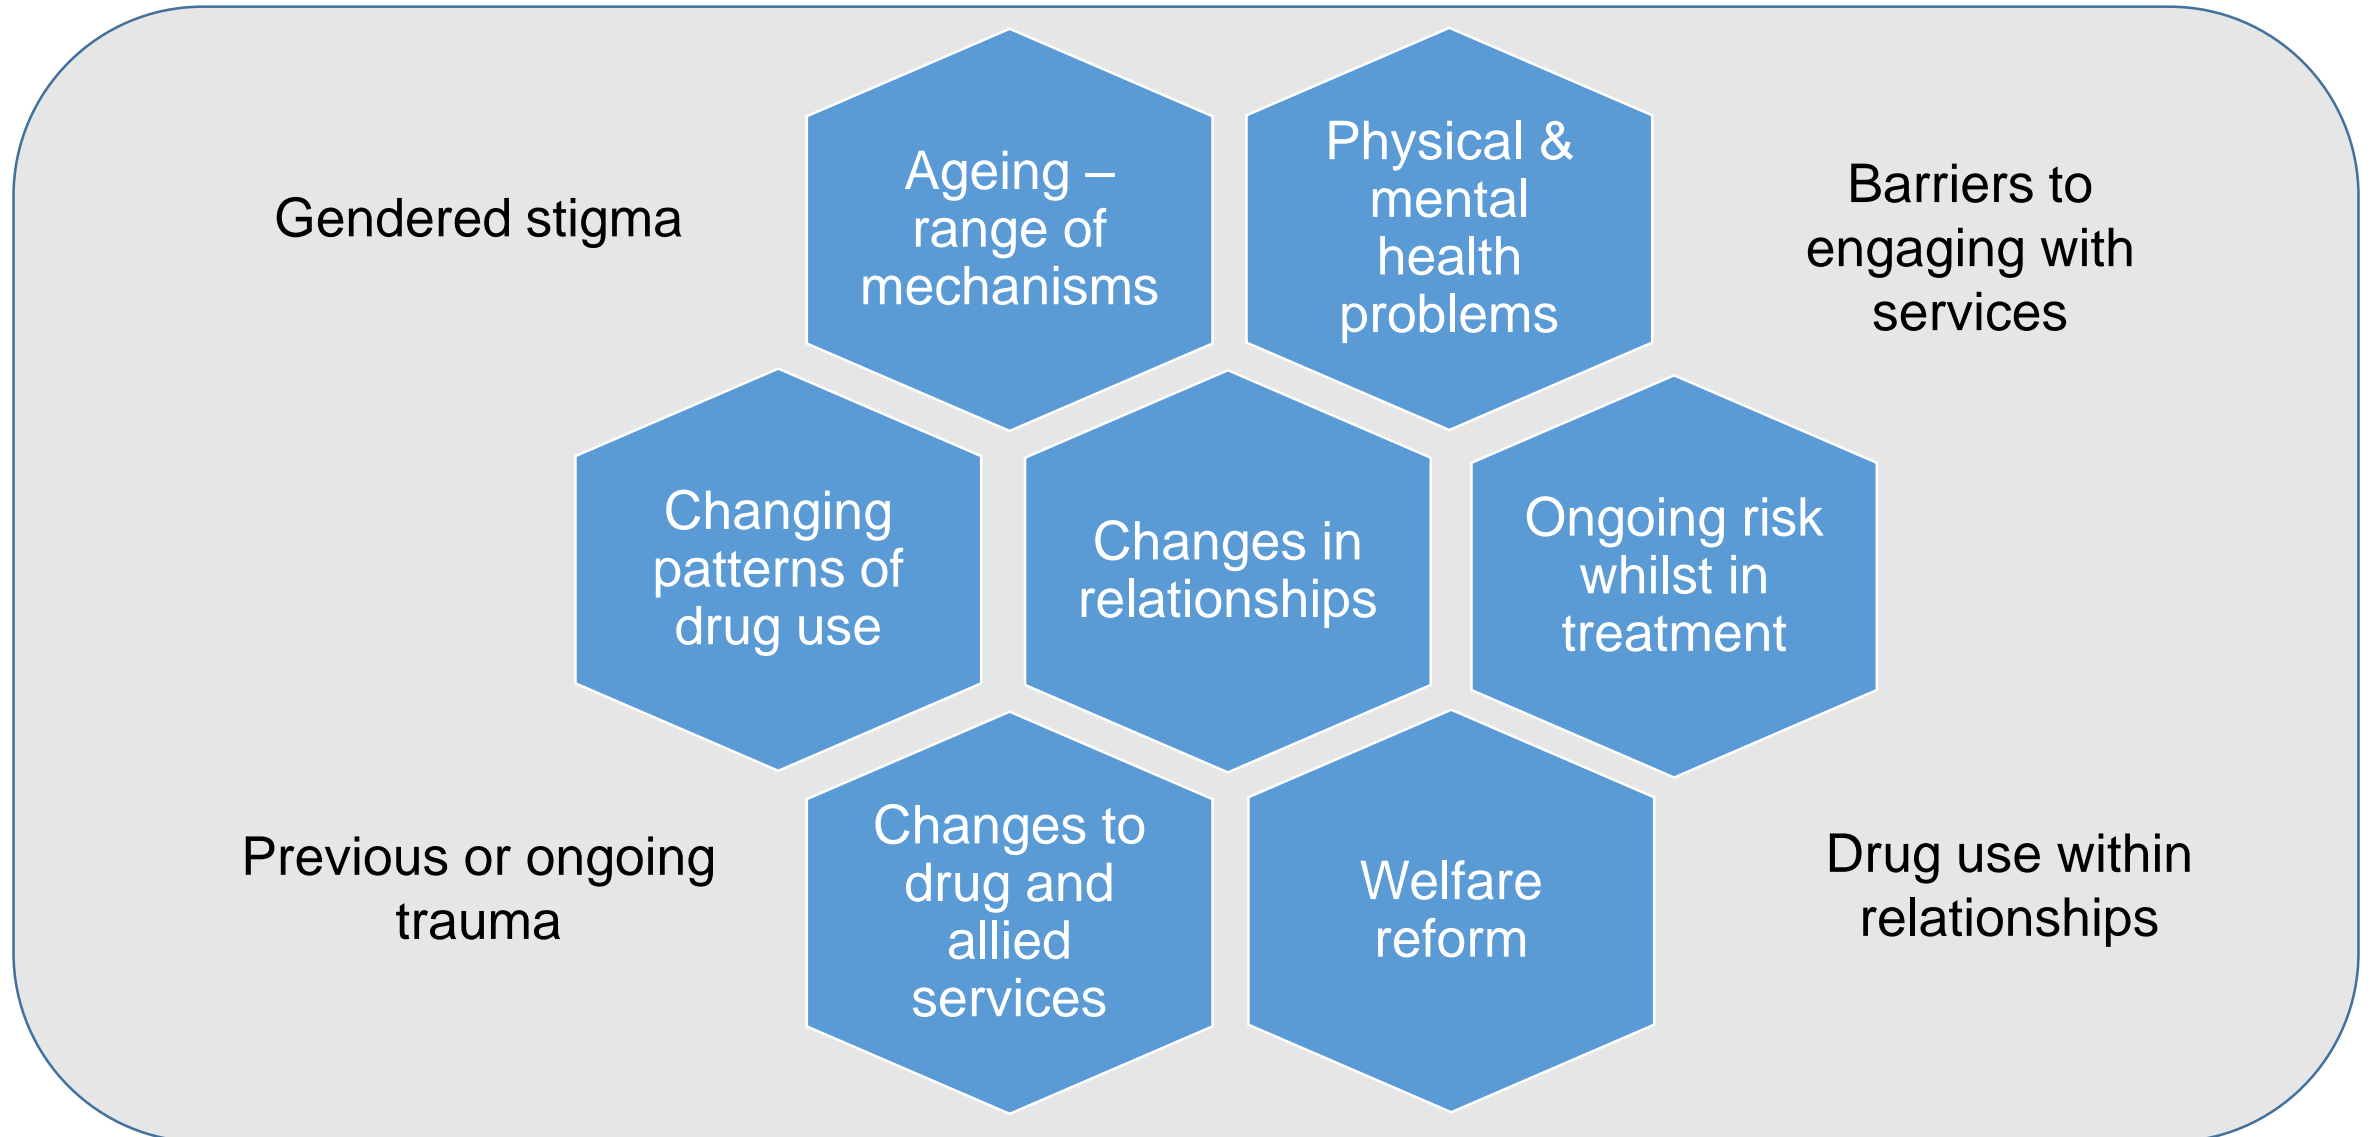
Gendered stigma

Ageing – range of mechanisms

Physical & mental health problems

Barriers to engaging with services

Changing patterns of drug use

Changes in relationships

Ongoing risk whilst in treatment

Previous or ongoing trauma

Changes to drug and allied services

Welfare reform

Drug use within relationships